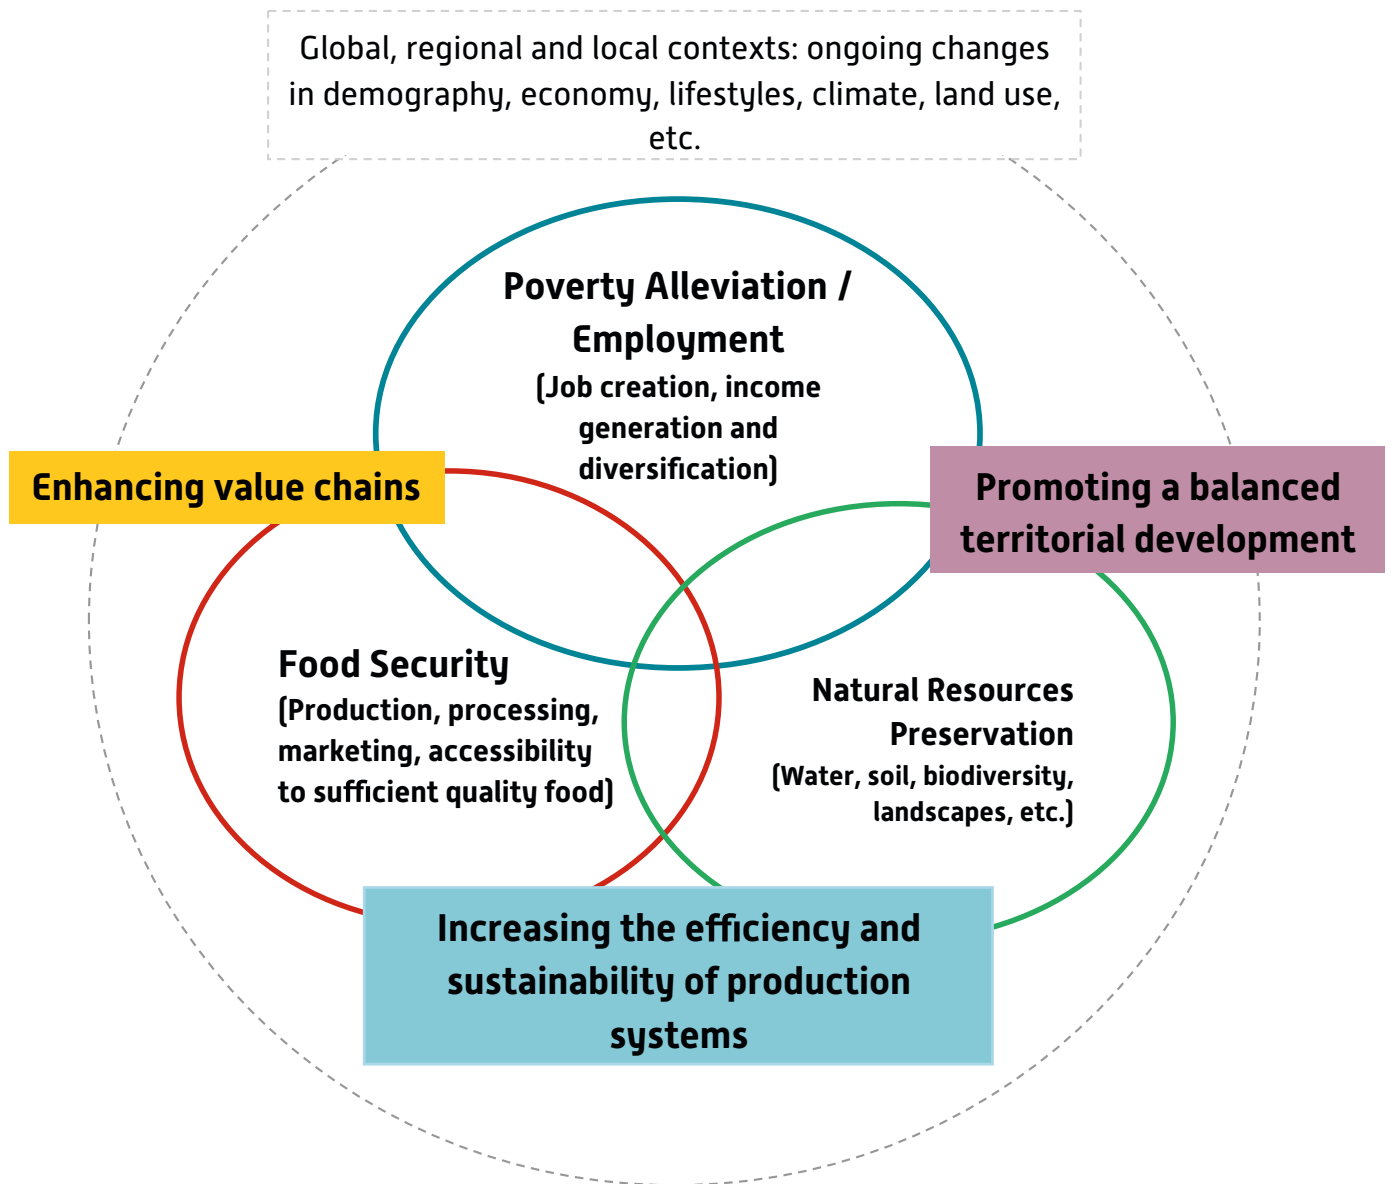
Global, regional and local contexts: ongoing changes in demography, economy, lifestyles, climate, land use, etc.

Poverty Alleviation / Employment
(Job creation, income generation and diversification)

Enhancing value chains

Promoting a balanced territorial development

Food Security
(Production, processing, marketing, accessibility to sufficient quality food)

Natural Resources Preservation
(Water, soil, biodiversity, landscapes, etc.)

Increasing the efficiency and sustainability of production systems